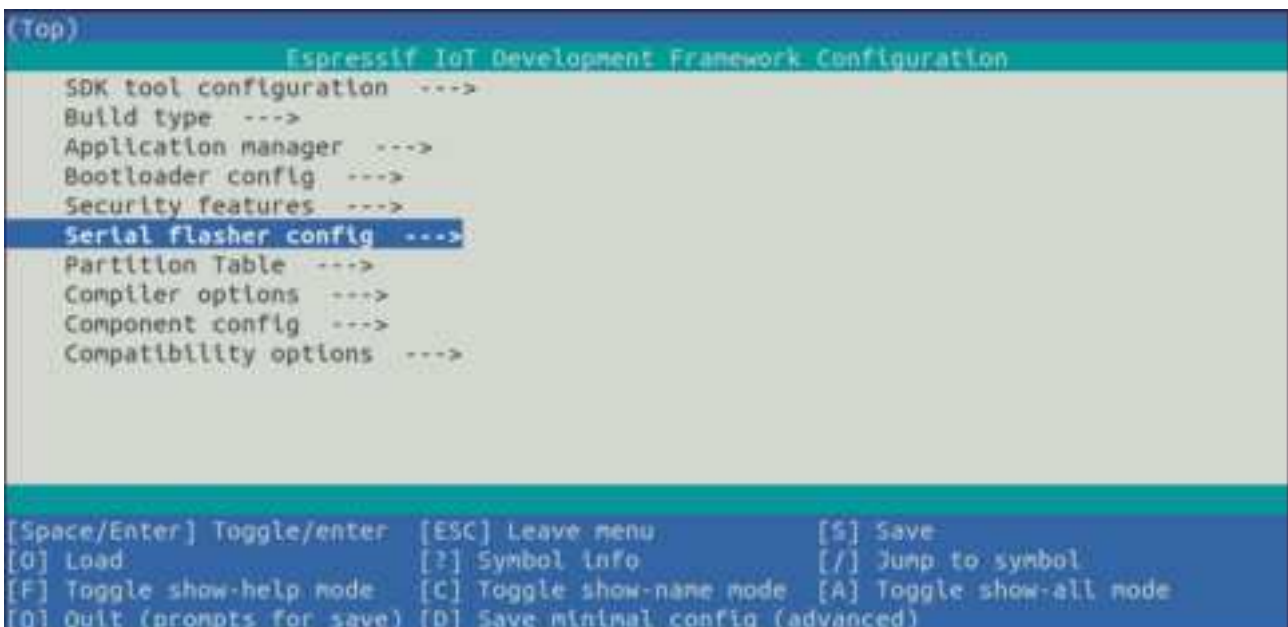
(Top)
Espressif IoT Development Framework Configuration

SDK tool configuration --->
Build type --->
Application manager --->
Bootloader config --->
Security features --->
Serial flasher config --->
Partition Table --->
Compiler options --->
Component config --->
Compatibility options --->

[Space/Enter] Toggle/enter [ESC] Leave menu [S] Save
[O] Load [?] Symbol info [/] Jump to symbol
[F] Toggle show-help mode [C] Toggle show-name mode [A] Toggle show-all mode
[Q] Quit (prompts for save) [D] Save minimal config (advanced)